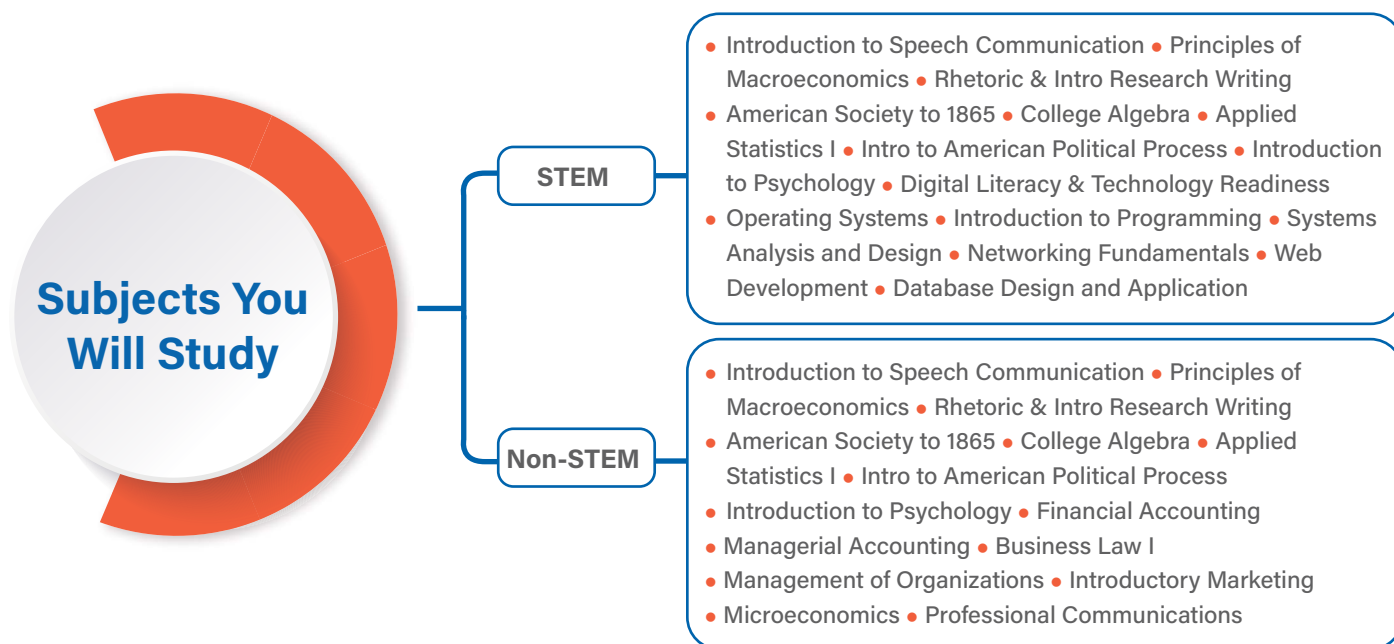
Subjects You Will Study

STEM

• Introduction to Speech Communication • Principles of Macroeconomics • Rhetoric & Intro Research Writing • American Society to 1865 • College Algebra • Applied Statistics I • Intro to American Political Process • Introduction to Psychology • Digital Literacy & Technology Readiness • Operating Systems • Introduction to Programming • Systems Analysis and Design • Networking Fundamentals • Web Development • Database Design and Application

Non-STEM

• Introduction to Speech Communication • Principles of Macroeconomics • Rhetoric & Intro Research Writing • American Society to 1865 • College Algebra • Applied Statistics I • Intro to American Political Process • Introduction to Psychology • Financial Accounting • Managerial Accounting • Business Law I • Management of Organizations • Introductory Marketing • Microeconomics • Professional Communications